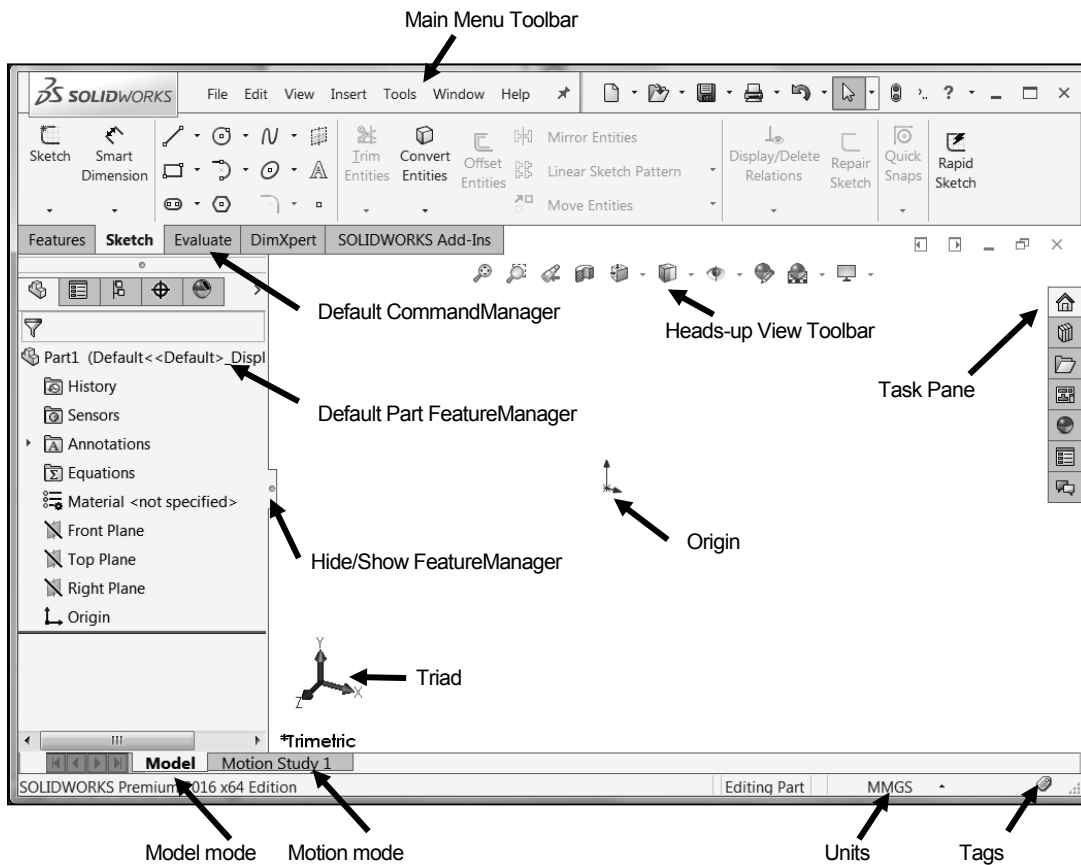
Main Menu Toolbar

SOLIDWORKS File Edit View Insert Tools Window Help

Sketch Smart Dimension Trim Entities Convert Entities Offset Entities Mirror Entities Linear Sketch Pattern Move Entities Display/Delete Relations Repair Sketch Quick Snaps Rapid Sketch

Features Sketch Evaluate DimXpert SOLIDWORKS Add-Ins

Default CommandManager

Heads-up View Toolbar

Part1 (Default<<Default>_Displ

History

Sensors

Annotations

Equations

Material <not specified>

Front Plane

Top Plane

Right Plane

Origin

Default Part FeatureManager

Task Pane

Origin

Hide/Show FeatureManager

Triad

*Trimetric

Model Motion Study 1

SOLIDWORKS Premium 2016 x64 Edition

Editing Part MMGS

Model mode Motion mode Units Tags